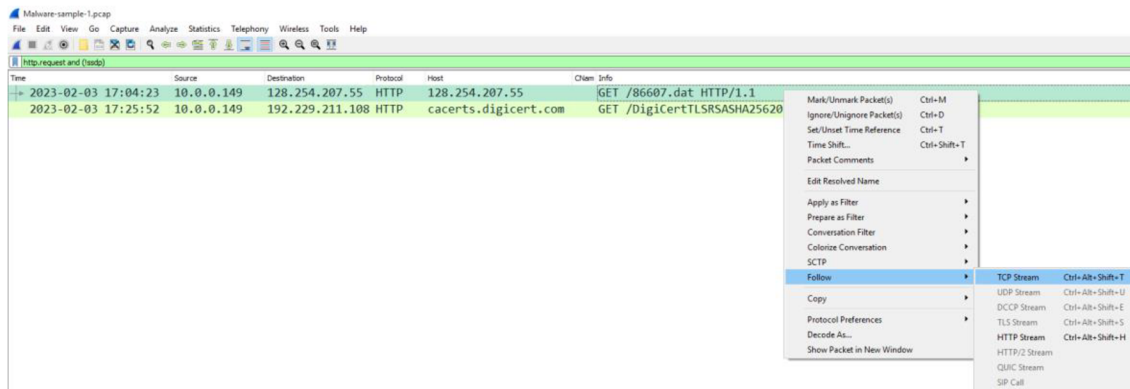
Malware-sample-1.pcap

File Edit View Go Capture Analyze Statistics Telephony Wireless Tools Help

http.request and (!ssdp)

| Time | Source | Destination | Protocol | Host | CNam | Info |
|---|---|---|---|---|---|---|
| 2023-02-03 17:04:23 | 10.0.0.149 | 128.254.207.55 | HTTP | 128.254.207.55 | | GET /86607.dat HTTP/1.1 |
| 2023-02-03 17:25:52 | 10.0.0.149 | 192.229.211.108 | HTTP | cacerts.digicert.com | | GET /DigiCertTLSRSASHA25620 |

Mark/Unmark Packet(s) Ctrl+M
Ignore/Unignore Packet(s) Ctrl+D
Set/Unset Time Reference Ctrl+T
Time Shift... Ctrl+Shift+T
Packet Comments
Edit Resolved Name
Apply as Filter
Prepare as Filter
Conversation Filter
Colorize Conversation
SCTP
Follow
Copy
Protocol Preferences
Decode As...
Show Packet in New Window

TCP Stream Ctrl+Alt+Shift+T
UDP Stream Ctrl+Alt+Shift+U
DCCP Stream Ctrl+Alt+Shift+E
TLS Stream Ctrl+Alt+Shift+S
HTTP Stream Ctrl+Alt+Shift+H
HTTP/2 Stream
QUIC Stream
SIP Call